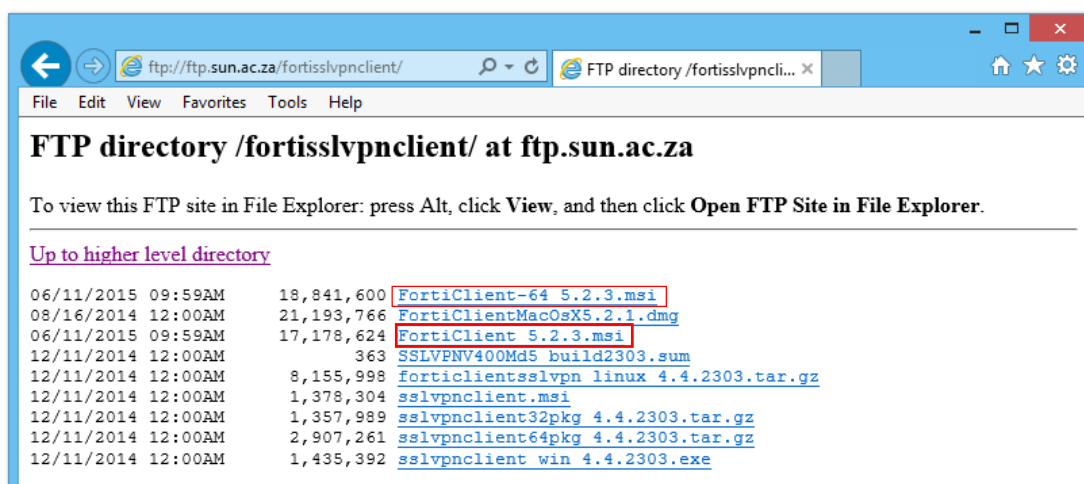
ftp://ftp.sun.ac.za/fortisslvpnclient/

FTP directory /fortisslvpncli... ×

File Edit View Favorites Tools Help

# FTP directory /fortisslvpnclient/ at ftp.sun.ac.za

To view this FTP site in File Explorer: press Alt, click **View**, and then click **Open FTP Site in File Explorer**.

Up to higher level directory

06/11/2015 09:59AM 18,841,600 FortiClient-64 5.2.3.msi
08/16/2014 12:00AM 21,193,766 FortiClientMacOsX5.2.1.dmg
06/11/2015 09:59AM 17,178,624 FortiClient 5.2.3.msi
12/11/2014 12:00AM 363 SSLVPNV400Md5 build2303.sum
12/11/2014 12:00AM 8,155,998 forticlientsslvpn linux 4.4.2303.tar.gz
12/11/2014 12:00AM 1,378,304 sslvpnclient.msi
12/11/2014 12:00AM 1,357,989 sslvpnclient32pkg 4.4.2303.tar.gz
12/11/2014 12:00AM 2,907,261 sslvpnclient64pkg 4.4.2303.tar.gz
12/11/2014 12:00AM 1,435,392 sslvpnclient win 4.4.2303.exe